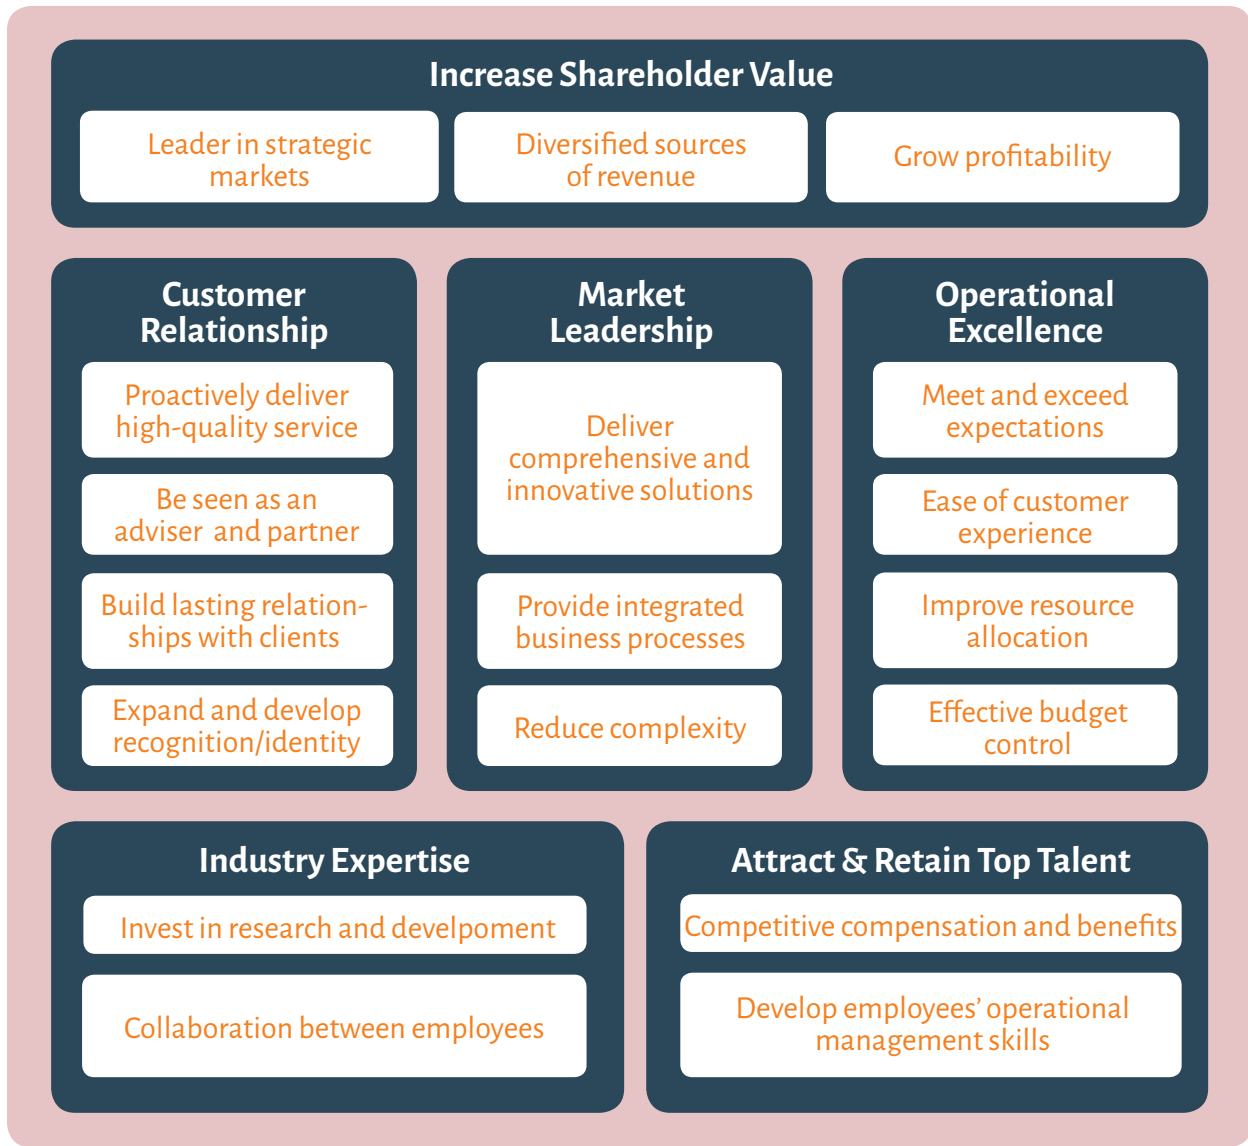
Increase Shareholder Value

Leader in strategic markets

Diversified sources of revenue

Grow profitability

Customer Relationship

Proactively deliver high-quality service

Be seen as an adviser and partner

Build lasting relationships with clients

Expand and develop recognition/identity

Market Leadership

Deliver comprehensive and innovative solutions

Provide integrated business processes

Reduce complexity

Operational Excellence

Meet and exceed expectations

Ease of customer experience

Improve resource allocation

Effective budget control

Industry Expertise

Invest in research and develpoment

Collaboration between employees

Attract & Retain Top Talent

Competitive compensation and benefits

Develop employees' operational management skills